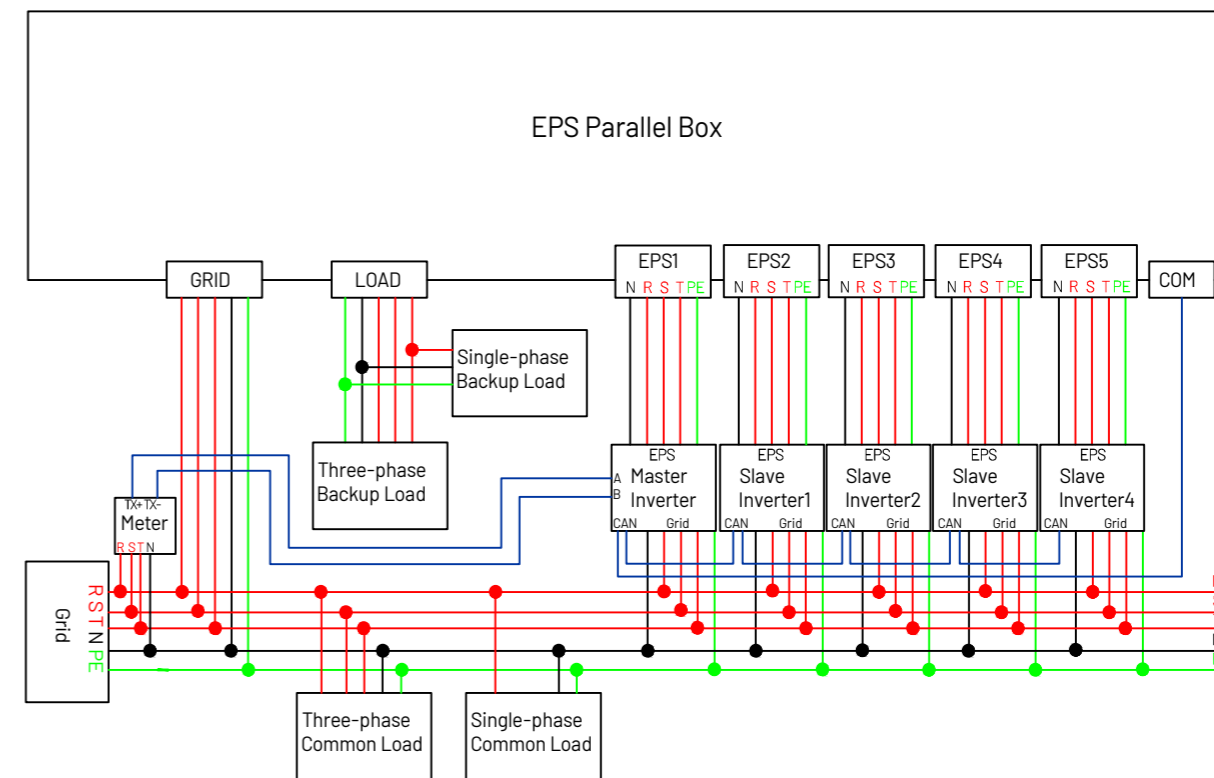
EPS Parallel Box

GRID

LOAD

EPS1
N R S T PE

EPS2
N R S T PE

EPS3
N R S T PE

EPS4
N R S T PE

EPS5
N R S T PE

COM

Single-phase
Backup Load

Three-phase
Backup Load

TX+ TX-
Meter
R S T N

EPS
A Master
B Inverter
CAN Grid

EPS
Slave
Inverter1
CAN Grid

EPS
Slave
Inverter2
CAN Grid

EPS
Slave
Inverter3
CAN Grid

EPS
Slave
Inverter4
CAN Grid

Grid

R
S
T
N
PE

Three-phase
Common Load

Single-phase
Common Load